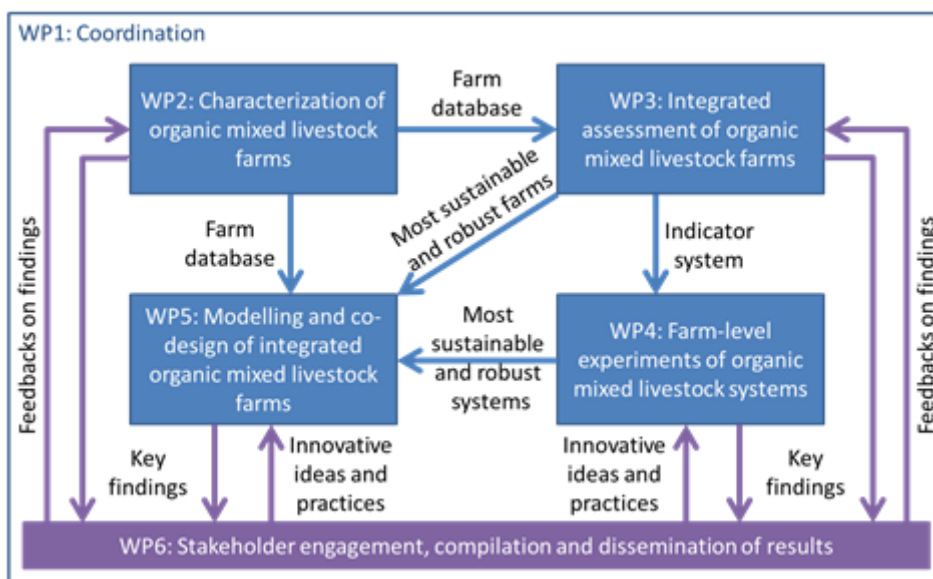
WP1: Coordination

WP2: Characterization of organic mixed livestock farms

Farm database

WP3: Integrated assessment of organic mixed livestock farms

Most sustainable and robust farms

Farm database

Indicator system

Feedbacks on findings

Feedbacks on findings

WP5: Modelling and co-design of integrated organic mixed livestock farms

Most sustainable and robust systems

WP4: Farm-level experiments of organic mixed livestock systems

Key findings

Innovative ideas and practices

Innovative ideas and practices

Key findings

WP6: Stakeholder engagement, compilation and dissemination of results